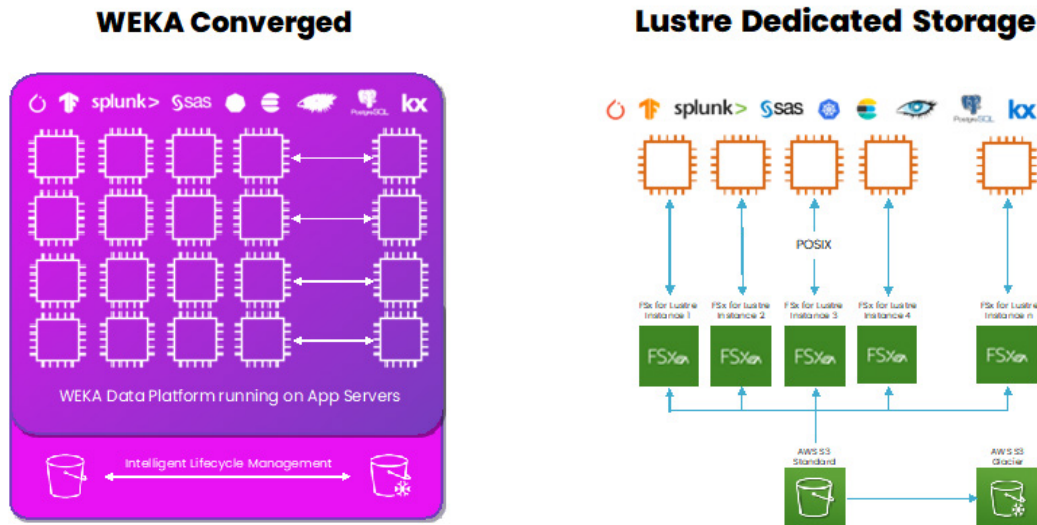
WEKA Converged

splunk> sas kx

WEKA Data Platform running on App Servers

Intelligent Lifecycle Management

Lustre Dedicated Storage

splunk> sas PostgreSQL kx

POSIX

FSx for Lustre Instance 1

FSx for Lustre Instance 2

FSx for Lustre Instance 3

FSx for Lustre Instance 4

FSx for Lustre Instance n

FSx

FSx

FSx

FSx

FSx

AWS S3 Standard

AWS S3 Glacier